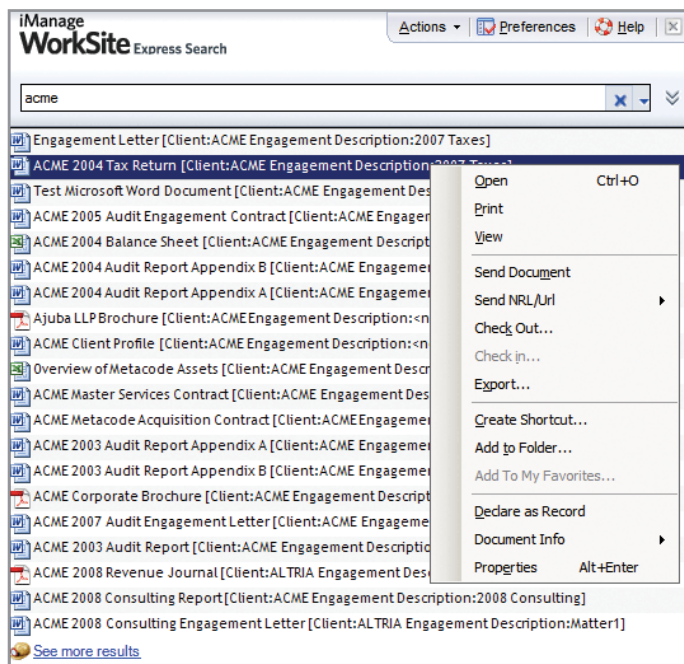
iManage
WorkSite Express Search

Actions ▾ | Preferences | Help

acme

Engagement Letter [Client:ACME Engagement Description:2007 Taxes]
ACME 2004 Tax Return [Client:ACME Engagement Description:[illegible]
Test Microsoft Word Document [Client:ACME Engagement Des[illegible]
ACME 2005 Audit Engagement Contract [Client:ACME Engager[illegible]
ACME 2004 Balance Sheet [Client:ACME Engagement Descript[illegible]
ACME 2004 Audit Report Appendix B [Client:ACME Engageme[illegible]
ACME 2004 Audit Report Appendix A [Client:ACME Engageme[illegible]
Ajuba LLP Brochure [Client:ACME Engagement Description:<n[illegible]
ACME Client Profile [Client:ACME Engagement Description:<n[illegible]
Overview of Metacode Assets [Client:ACME Engagement Descr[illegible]
ACME Master Services Contract [Client:ACME Engagement Des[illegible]
ACME Metacode Acquisition Contract [Client:ACME Engageme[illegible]
ACME 2003 Audit Report Appendix A [Client:ACME Engageme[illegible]
ACME 2003 Audit Report Appendix B [Client:ACME Engageme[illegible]
ACME Corporate Brochure [Client:ACME Engagement Descript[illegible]
ACME 2007 Audit Engagement Letter [Client:ACME Engageme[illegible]
ACME 2003 Audit Report [Client:ACME Engagement Descriptio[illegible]
ACME 2008 Revenue Journal [Client:ALTRIA Engagement Des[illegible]
ACME 2008 Consulting Report [Client:ACME Engagement Description:2008 Consulting]
ACME 2008 Consulting Engagement Letter [Client:ALTRIA Engagement Description:Matter1]
See more results

Open Ctrl+O
Print
View
Send Document
Send NRL/Url
Check Out...
Check in...
Export...
Create Shortcut...
Add to Folder...
Add To My Favorites...
Declare as Record
Document Info
Properties Alt+Enter